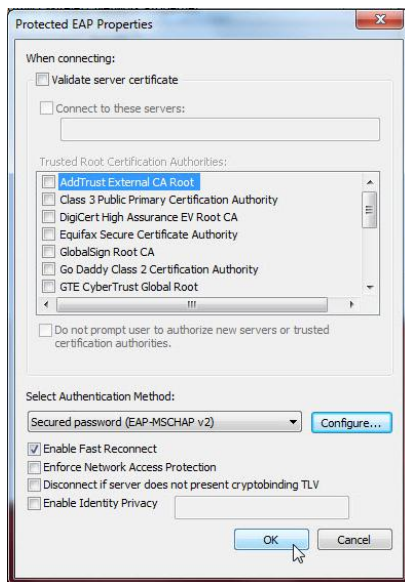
Protected EAP Properties

When connecting:

Validate server certificate

Connect to these servers:

Trusted Root Certification Authorities:

AddTrust External CA Root
Class 3 Public Primary Certification Authority
DigiCert High Assurance EV Root CA
Equifax Secure Certificate Authority
GlobalSign Root CA
Go Daddy Class 2 Certification Authority
GTE CyberTrust Global Root

Do not prompt user to authorize new servers or trusted certification authorities.

Select Authentication Method:

Secured password (EAP-MSCHAP v2)

Configure...

Enable Fast Reconnect
Enforce Network Access Protection
Disconnect if server does not present cryptobinding TLV
Enable Identity Privacy

OK

Cancel